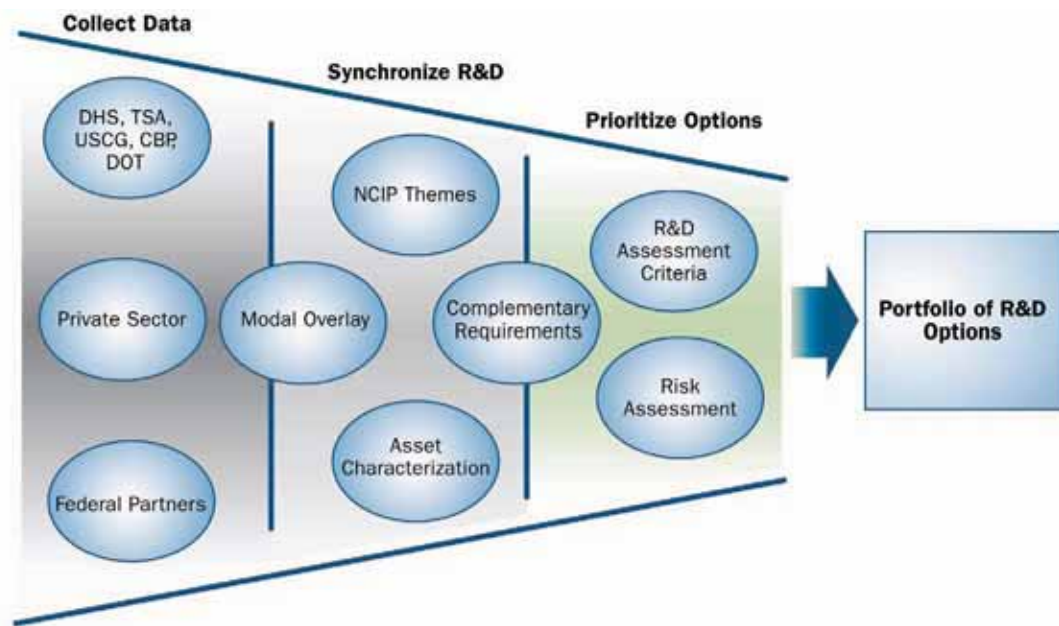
Collect Data

Synchronize R&D

Prioritize Options

DHS, TSA, USCG, CBP, DOT

Private Sector

Federal Partners

Modal Overlay

NCIP Themes

Complementary Requirements

Asset Characterization

R&D Assessment Criteria

Risk Assessment

Portfolio of R&D Options